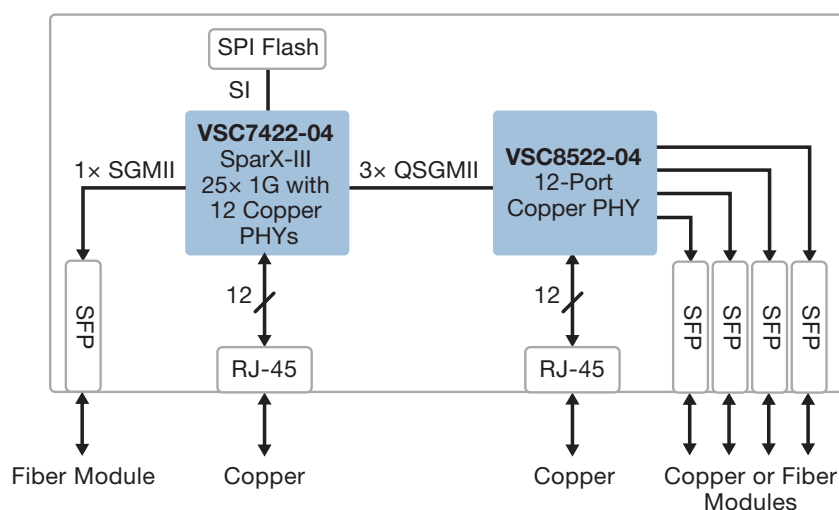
SPI Flash

SI

VSC7422-04
SparX-III
25× 1G with
12 Copper
PHYs

1× SGMII

3× QSGMII

VSC8522-04
12-Port
Copper PHY

12

12

SFP

RJ-45

RJ-45

SFP

SFP

SFP

SFP

Fiber Module

Copper

Copper

Copper or Fiber
Modules